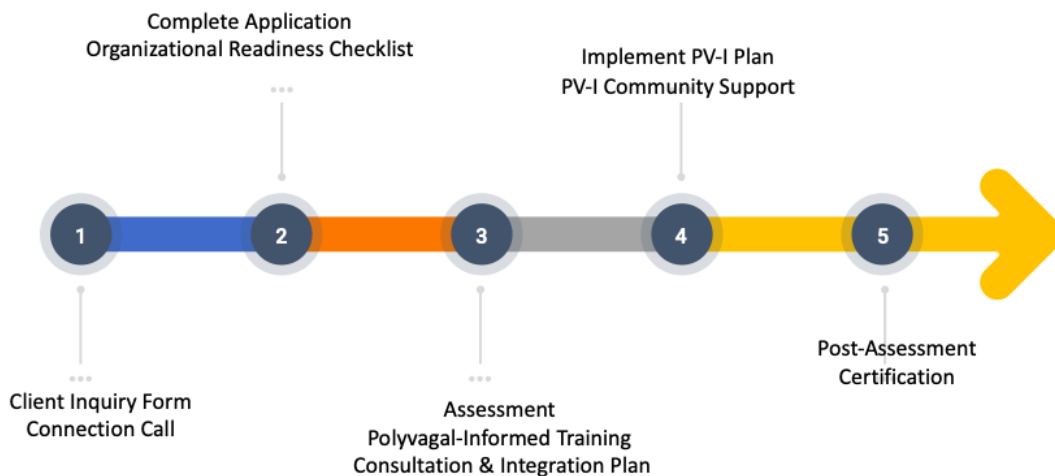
Complete Application
Organizational Readiness Checklist

Implement PV-I Plan
PV-I Community Support

1

2

3

4

5

Client Inquiry Form
Connection Call

Assessment
Polyvagal-Informed Training
Consultation & Integration Plan

Post-Assessment
Certification